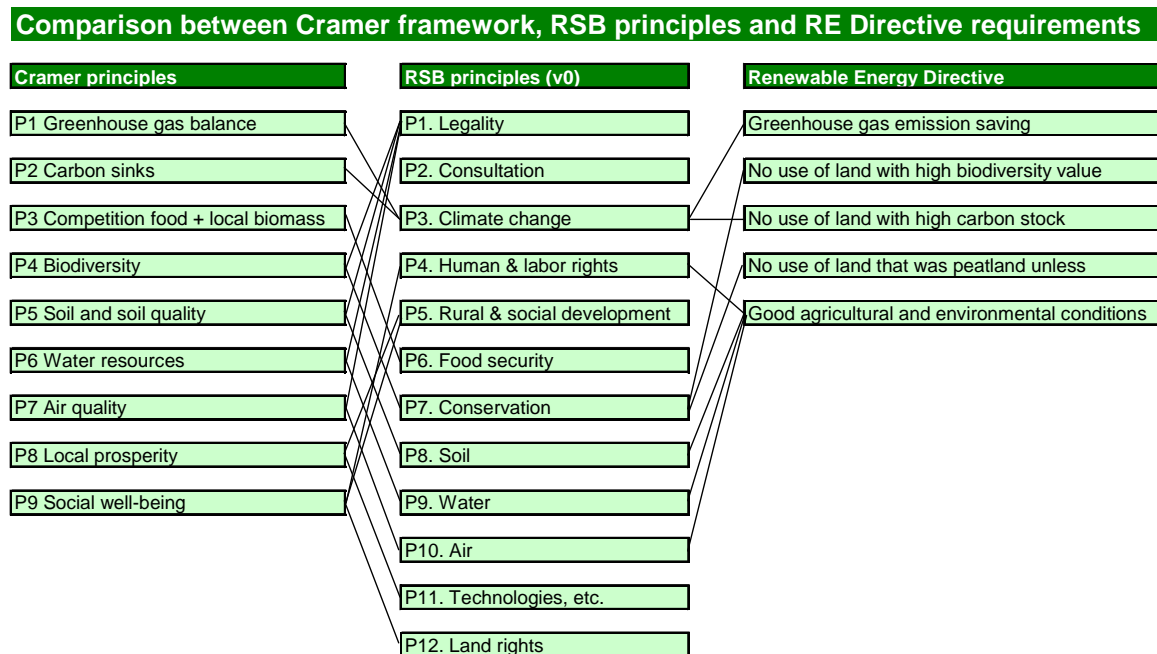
Comparison between Cramer framework, RSB principles and RE Directive requirements

Cramer principles

P1 Greenhouse gas balance

P2 Carbon sinks

P3 Competition food + local biomass

P4 Biodiversity

P5 Soil and soil quality

P6 Water resources

P7 Air quality

P8 Local prosperity

P9 Social well-being

RSB principles (v0)

P1. Legality

P2. Consultation

P3. Climate change

P4. Human & labor rights

P5. Rural & social development

P6. Food security

P7. Conservation

P8. Soil

P9. Water

P10. Air

P11. Technologies, etc.

P12. Land rights

Renewable Energy Directive

Greenhouse gas emission saving

No use of land with high biodiversity value

No use of land with high carbon stock

No use of land that was peatland unless

Good agricultural and environmental conditions